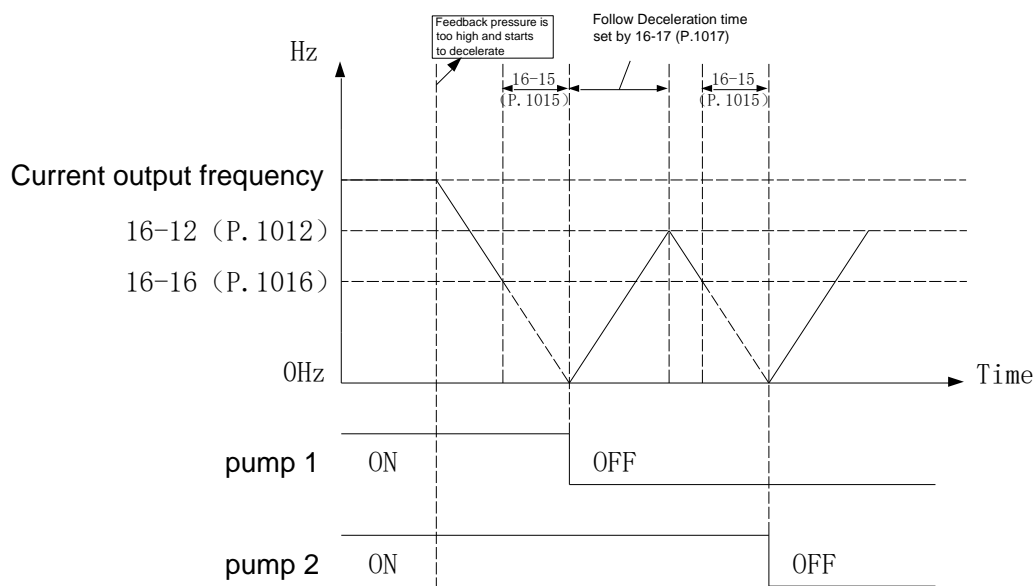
Feedback pressure is too high and starts to decelerate

Follow Deceleration time set by 16-17 (P.1017)

Hz

16-15 (P.1015)

16-15 (P.1015)

Current output frequency

16-12（P.1012）

16-16（P.1016）

0Hz

Time

pump 1

ON

OFF

pump 2

ON

OFF